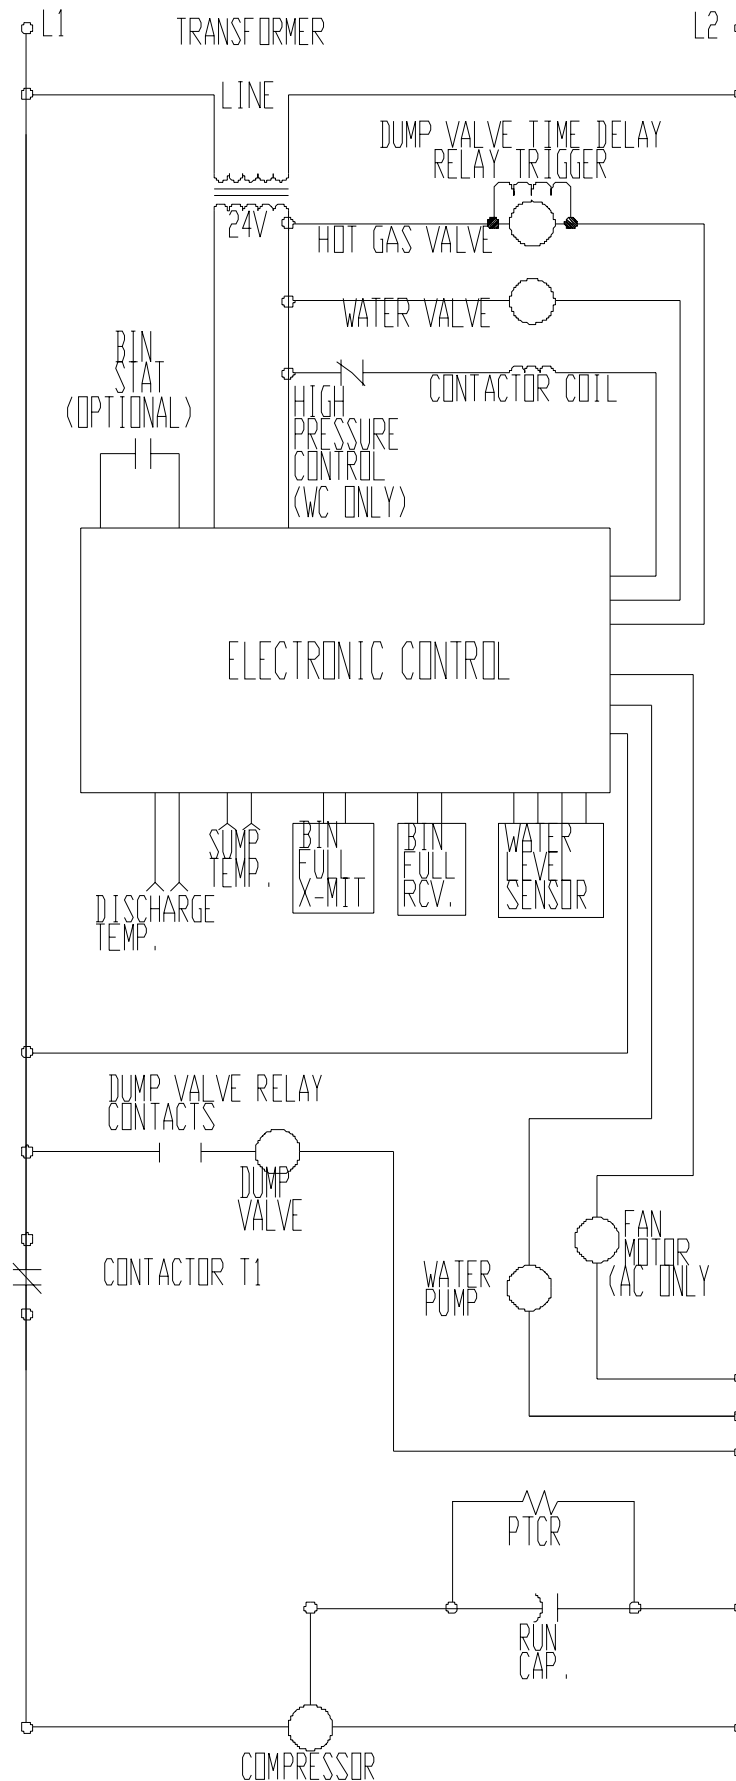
L1

TRANSFORMER

L2

LINE

24V

DUMP VALVE TIME DELAY RELAY TRIGGER

HOT GAS VALVE

WATER VALVE

CONTACTOR COIL

BIN STAT (OPTIONAL)

HIGH PRESSURE CONTROL (WC ONLY)

ELECTRONIC CONTROL

SUMP TEMP.

BIN FULL X-MIT

BIN FULL RCV.

WATER LEVEL SENSOR

DISCHARGE TEMP.

DUMP VALVE RELAY CONTACTS

DUMP VALVE

CONTACTOR T1

WATER PUMP

FAN MOTOR (AC ONLY

PTCR

RUN CAP.

COMPRESSOR